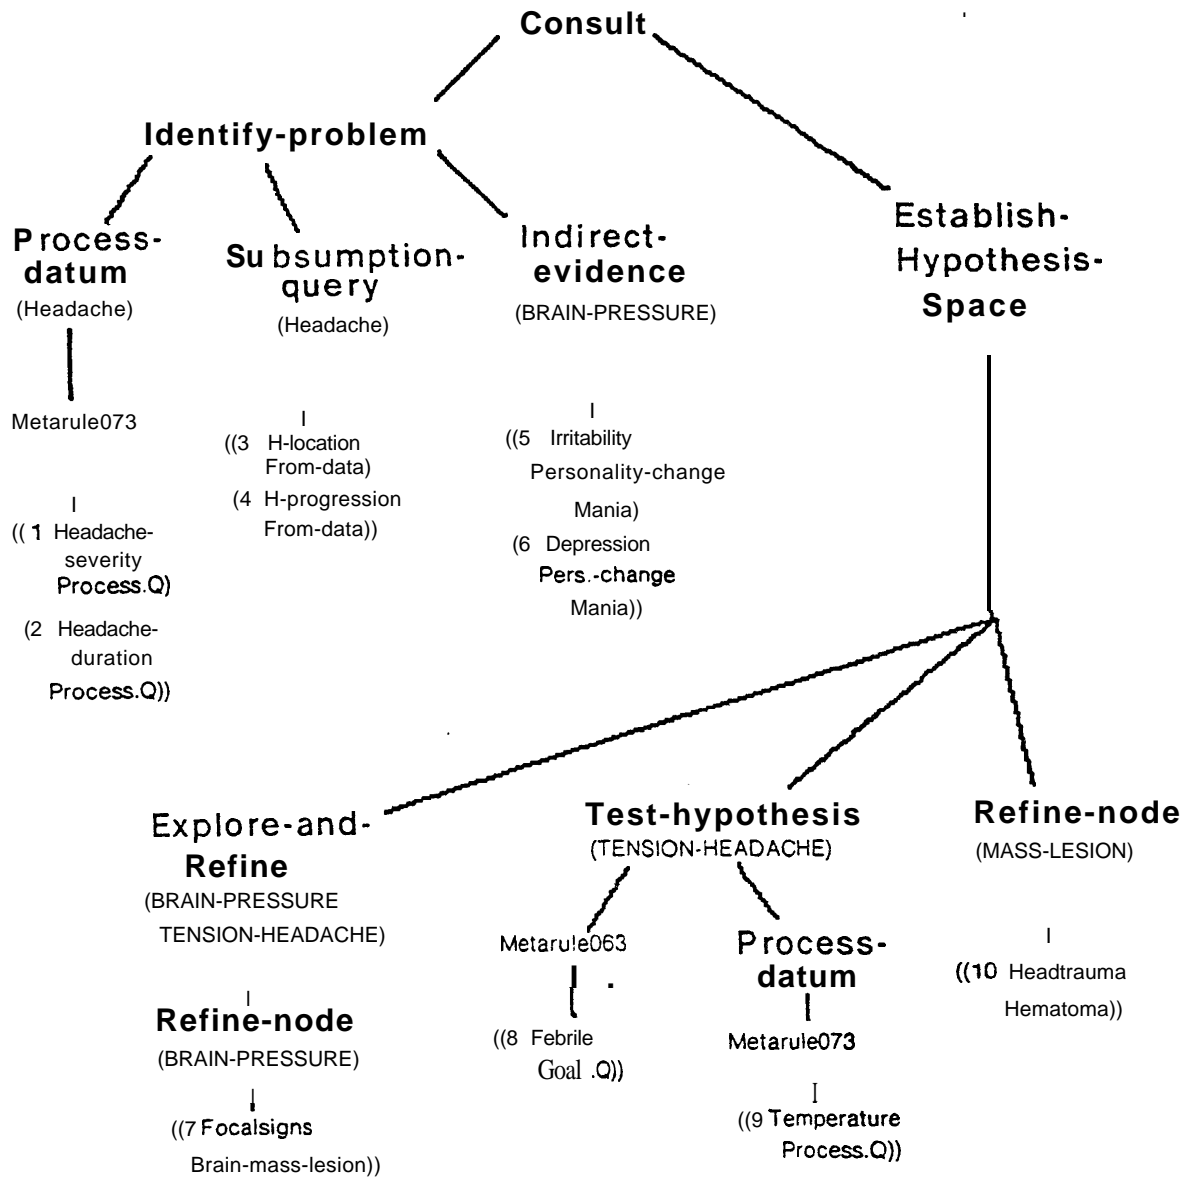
Consult

Identify-problem

Process-datum
(Headache)

Metarule073

((1 Headache-severity Process.Q)
(2 Headache-duration Process.Q))

Subsumption-query
(Headache)

((3 H-location From-data)
(4 H-progression From-data))

Indirect-evidence
(BRAIN-PRESSURE)

((5 Irritability Personality-change Mania)
(6 Depression Pers.-change Mania))

Establish-Hypothesis-Space

Explore-and-Refine
(BRAIN-PRESSURE TENSION-HEADACHE)

Refine-node
(BRAIN-PRESSURE)

((7 Focalsigns Brain-mass-lesion))

Test-hypothesis
(TENSION-HEADACHE)

Metarule063

((8 Febrile Goal .Q))

Process-datum

Metarule073

((9 Temperature Process.Q))

Refine-node
(MASS-LESION)

((10 Headtrauma Hematoma))